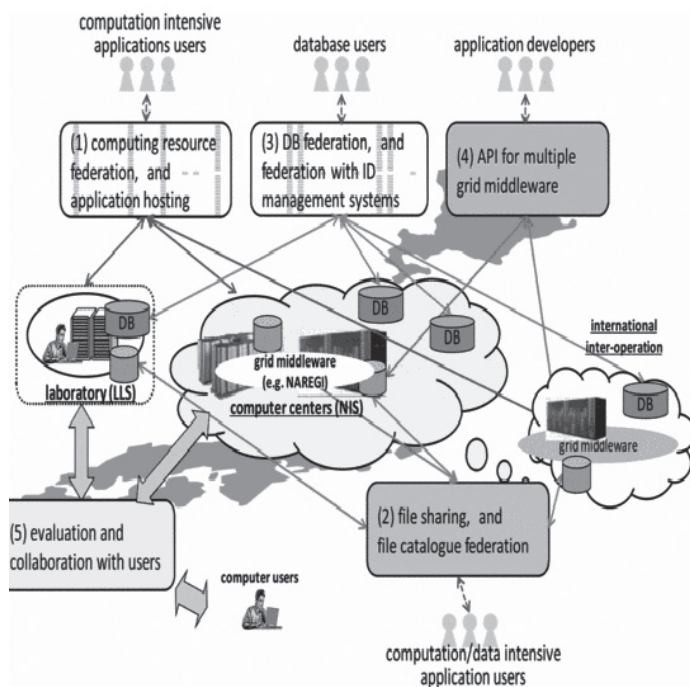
computation intensive applications users

database users

application developers

(1) computing resource federation, and application hosting

(3) DB federation, and federation with ID management systems

(4) API for multiple grid middleware

DB

DB

DB

DB

international inter-operation

DB

grid middleware (e.g. NAREGI)

laboratory (LLS)

computer centers (NIS)

grid middleware

(5) evaluation and collaboration with users

(2) file sharing, and file catalogue federation

computer users

computation/data intensive application users